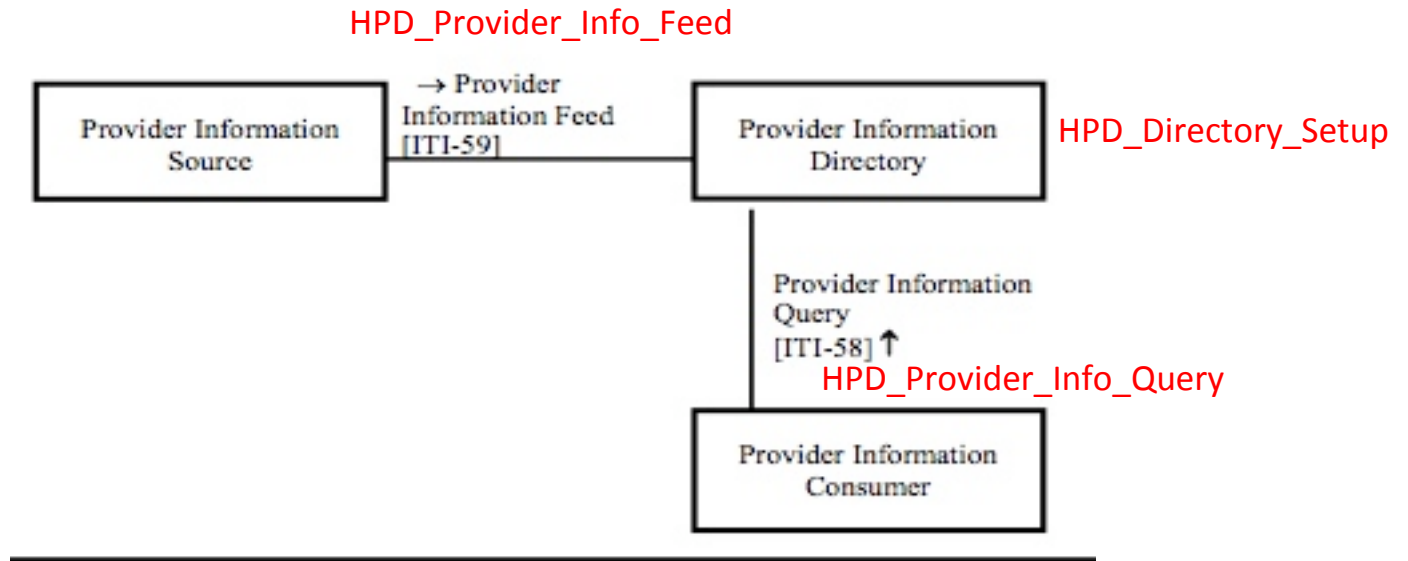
HPD_Provider_Info_Feed

Provider Information Source

→ Provider Information Feed [ITI-59]

Provider Information Directory

HPD_Directory_Setup

Provider Information Query [ITI-58] ↑

HPD_Provider_Info_Query

Provider Information Consumer